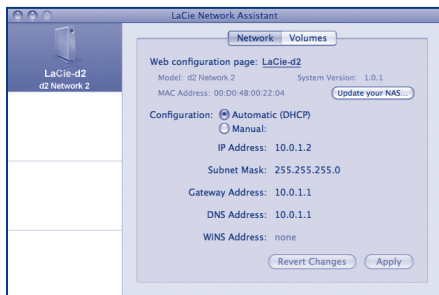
LaCie Network Assistant

LaCie-d2
d2 Network 2

Network Volumes

Web configuration page: LaCie-d2

Model: d2 Network 2 System Version: 1.0.1

MAC Address: 00:D0:48:00:22:04 Update your NAS...

Configuration: Automatic (DHCP)
Manual:

IP Address: 10.0.1.2

Subnet Mask: 255.255.255.0

Gateway Address: 10.0.1.1

DNS Address: 10.0.1.1

WINS Address: none

Revert Changes Apply